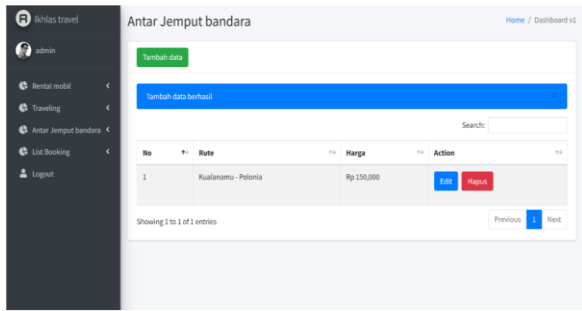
Ikhlas travel

admin

Rental mobil

Traveling

Antar Jemput bandara

List Booking

Logout

Antar Jemput bandara

Home / Dashboard v1

Tambah data

Tambah data berhasil

×

Search:

| No | Rute | Harga | Action |
|---|---|---|---|
| 1 | Kualanamu - Polonia | Rp 150,000 | Edit Hapus |

Showing 1 to 1 of 1 entries

Previous 1 Next